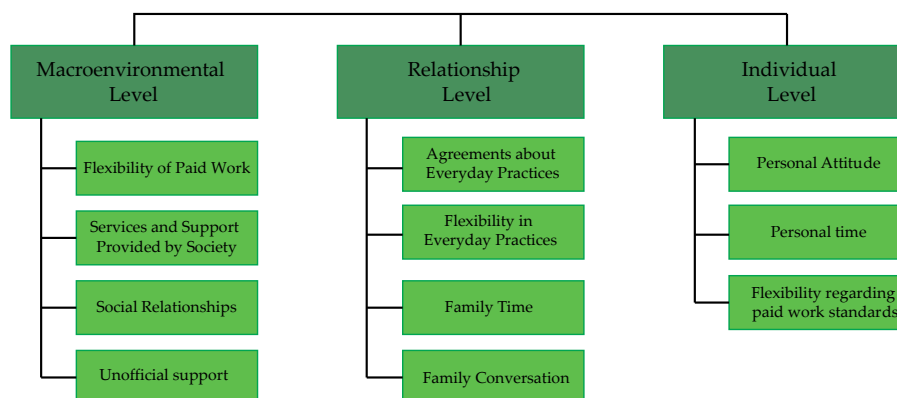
Macroenvironmental Level

Flexibility of Paid Work

Services and Support Provided by Society

Social Relationships

Unofficial support

Relationship Level

Agreements about Everyday Practices

Flexibility in Everyday Practices

Family Time

Family Conversation

Individual Level

Personal Attitude

Personal time

Flexibility regarding paid work standards